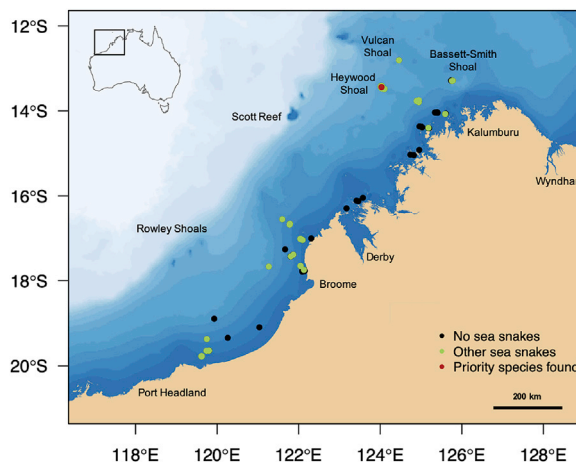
12°S
14°S
16°S
18°S
20°S
118°E
120°E
122°E
124°E
126°E
128°E

Vulcan Shoal
Bassett-Smith Shoal
Heywood Shoal
Scott Reef
Kalumburu
Wyndham
Rowley Shoals
Derby
Broome
Port Headland

No sea snakes
Other sea snakes
Priority species found

200 km